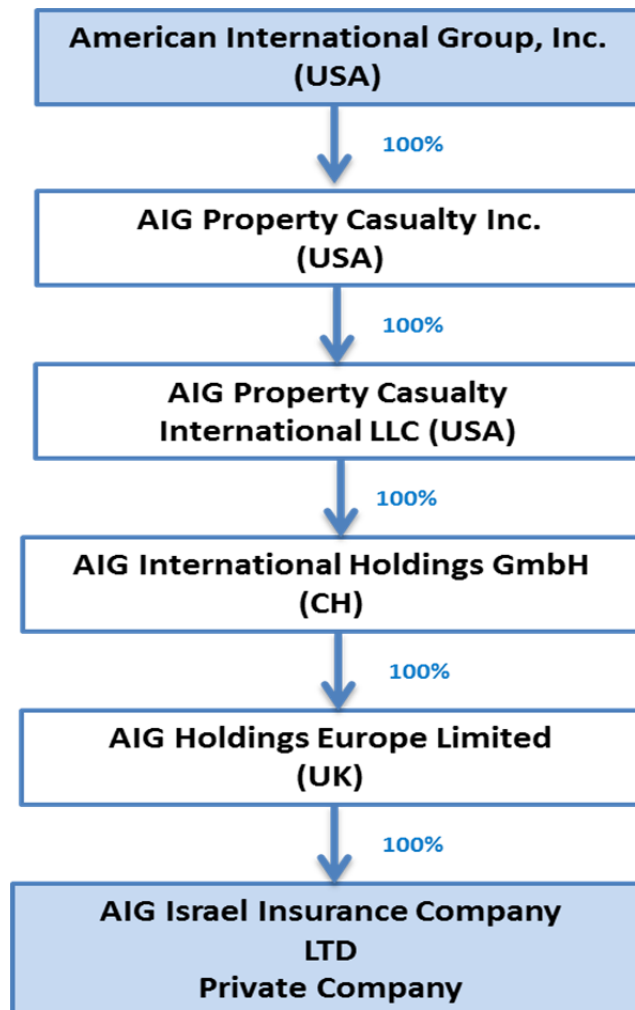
American International Group, Inc. (USA)

100%

AIG Property Casualty Inc. (USA)

100%

AIG Property Casualty International LLC (USA)

100%

AIG International Holdings GmbH (CH)

100%

AIG Holdings Europe Limited (UK)

100%

AIG Israel Insurance Company LTD Private Company